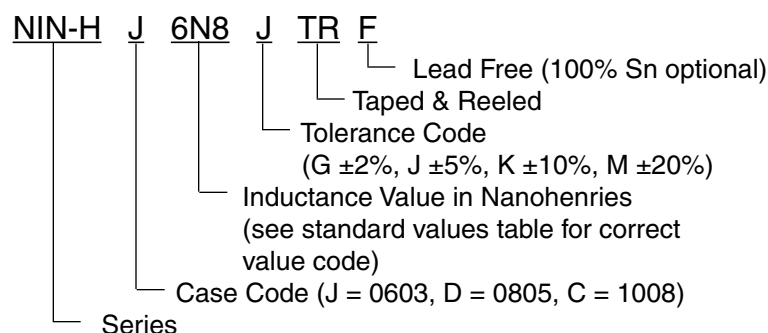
NIN-H J 6N8 J TR F

Lead Free (100% Sn optional)

Taped & Reeled

Tolerance Code (G ±2%, J ±5%, K ±10%, M ±20%)

Inductance Value in Nanohenries (see standard values table for correct value code)

Case Code (J = 0603, D = 0805, C = 1008)

Series